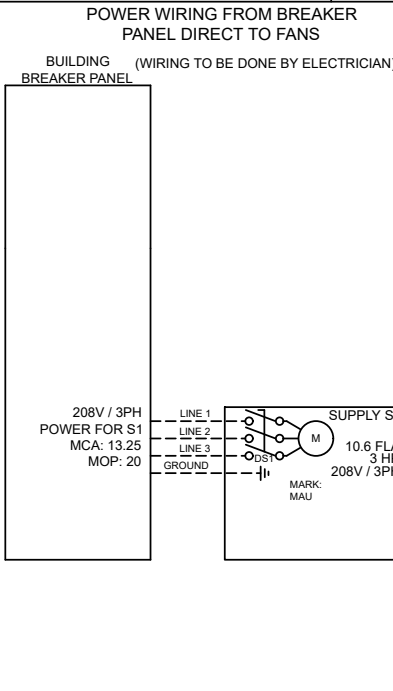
POWER WIRING FROM BREAKER PANEL DIRECT TO FANS

BUILDING BREAKER PANEL

(WIRING TO BE DONE BY ELECTRICIAN)

208V / 3PH
POWER FOR S1
MCA: 13.25
MOP: 20

LINE 1
LINE 2
LINE 3
GROUND

DS1

M

SUPPLY S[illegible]

10.6 FLA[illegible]
3 H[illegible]
208V / 3P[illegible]

MARK:
MAU